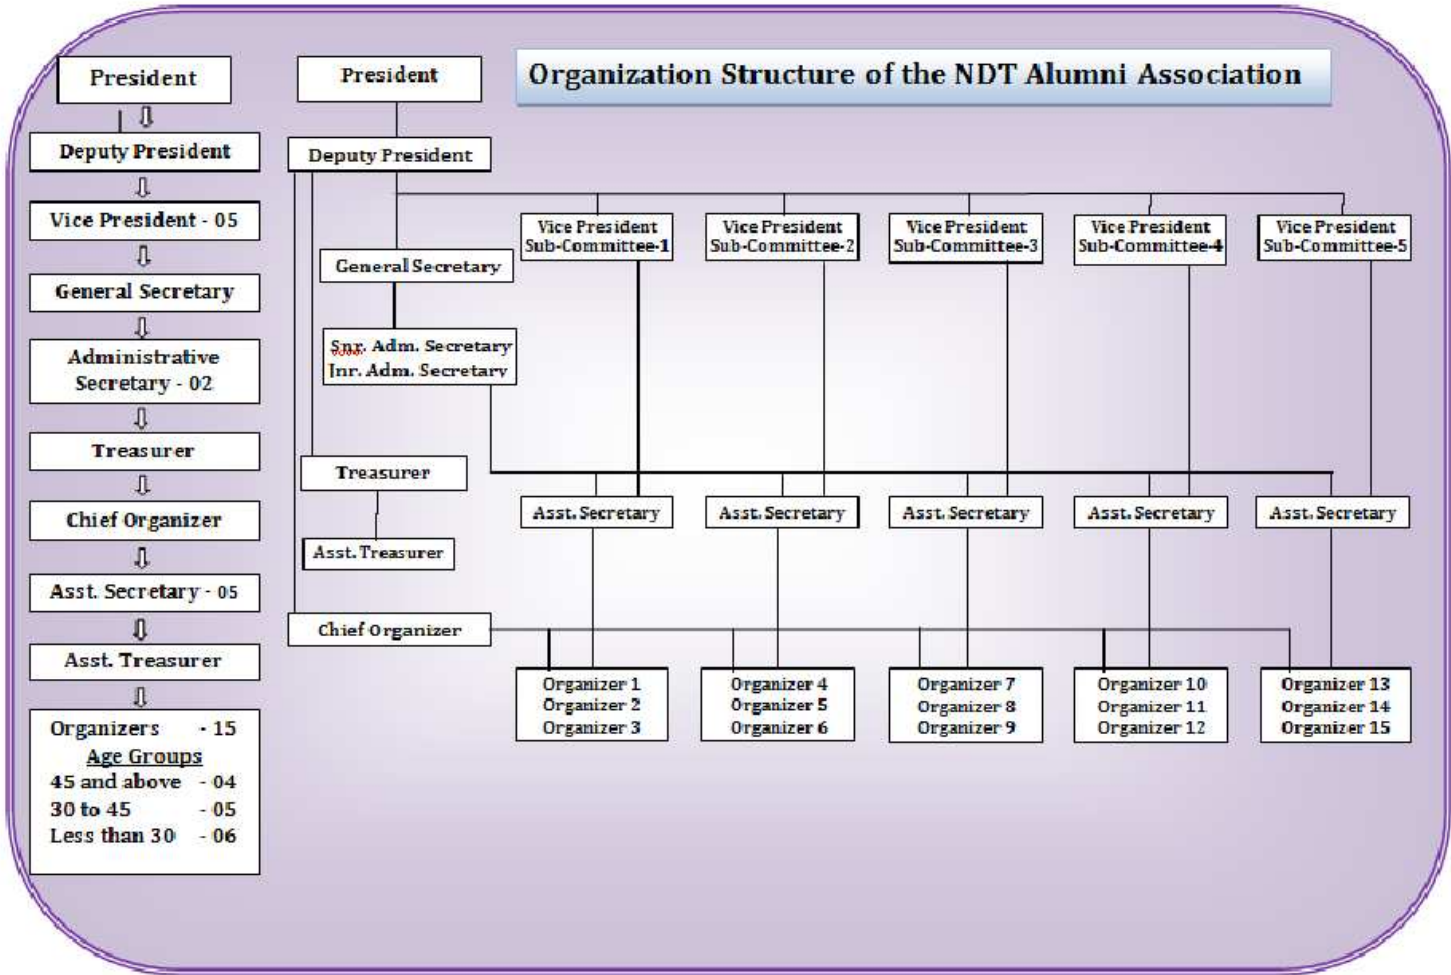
President
Deputy President
Vice President - 05
General Secretary
Administrative Secretary - 02
Treasurer
Chief Organizer
Asst. Secretary - 05
Asst. Treasurer
Organizers - 15
Age Groups
45 and above - 04
30 to 45 - 05
Less than 30 - 06

Organization Structure of the NDT Alumni Association

President
Deputy President
General Secretary
Snr. Adm. Secretary
Jnr. Adm. Secretary
Treasurer
Asst. Treasurer
Chief Organizer

Vice President Sub-Committee-1
Vice President Sub-Committee-2
Vice President Sub-Committee-3
Vice President Sub-Committee-4
Vice President Sub-Committee-5

Asst. Secretary
Asst. Secretary
Asst. Secretary
Asst. Secretary
Asst. Secretary

Organizer 1
Organizer 2
Organizer 3
Organizer 4
Organizer 5
Organizer 6
Organizer 7
Organizer 8
Organizer 9
Organizer 10
Organizer 11
Organizer 12
Organizer 13
Organizer 14
Organizer 15